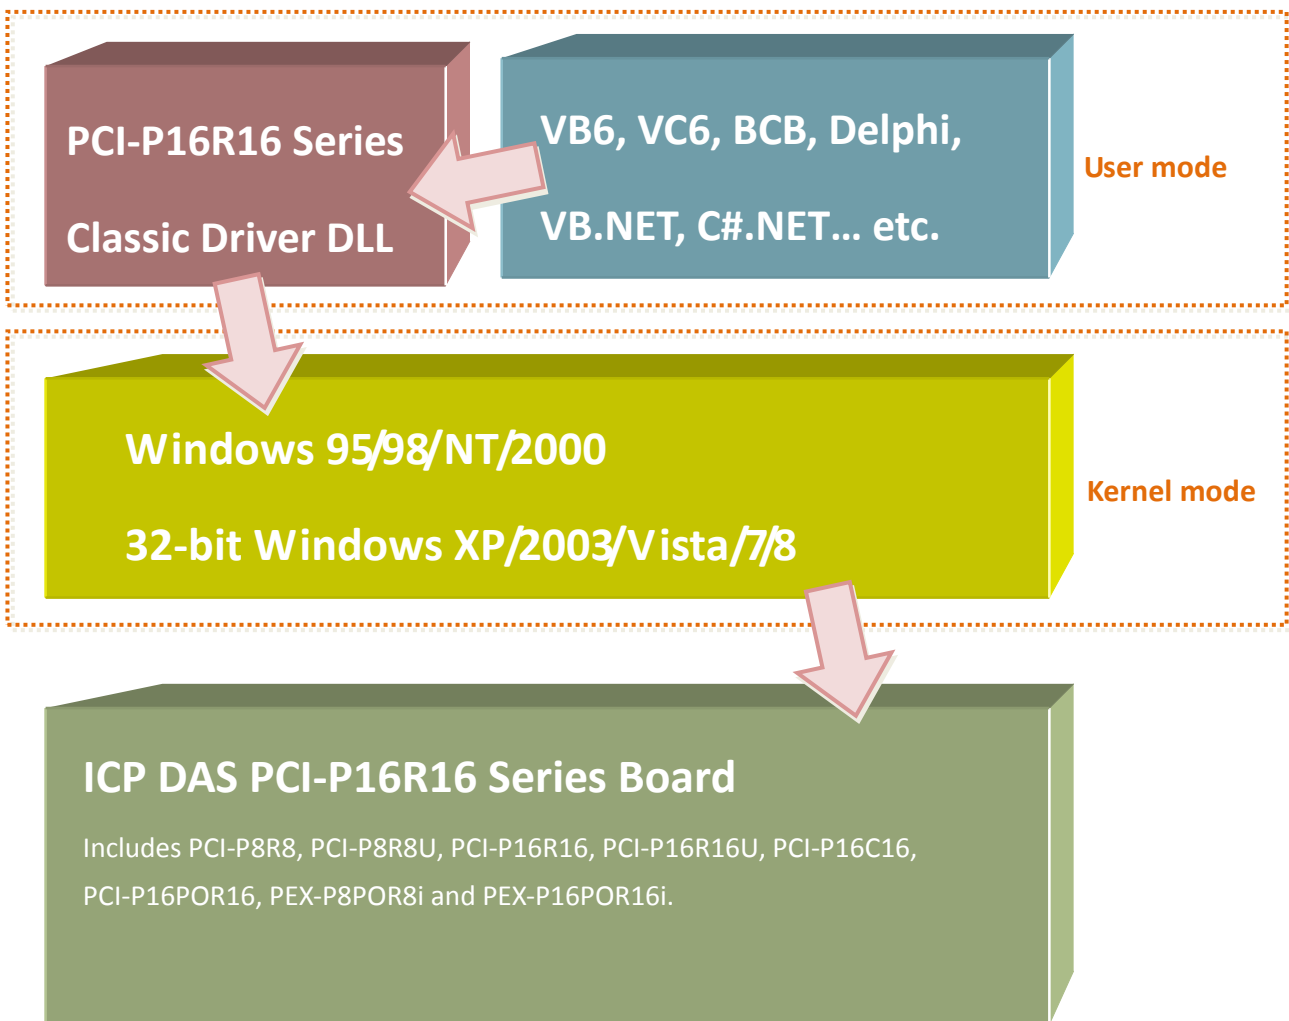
PCI-P16R16 Series

Classic Driver DLL

VB6, VC6, BCB, Delphi,

VB.NET, C#.NET... etc.

User mode

Windows 95/98/NT/2000

32-bit Windows XP/2003/Vista/7/8

Kernel mode

ICP DAS PCI-P16R16 Series Board

Includes PCI-P8R8, PCI-P8R8U, PCI-P16R16, PCI-P16R16U, PCI-P16C16, PCI-P16POR16, PEX-P8POR8i and PEX-P16POR16i.